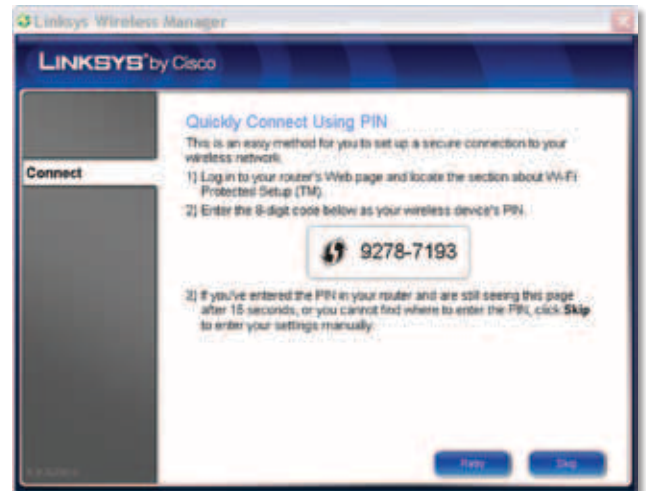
Linksys Wireless Manager

LINKSYS® by Cisco

Connect

Quickly Connect Using PIN

This is an easy method for you to set up a secure connection to your wireless network.

1) Log in to your router's Web page and locate the section about Wi-Fi Protected Setup (TM).

2) Enter the 8-digit code below as your wireless device's PIN.

9278-7193

3) If you've entered the PIN in your router and are still seeing this page after 15 seconds, or you cannot find where to enter the PIN, click **Skip** to enter your settings manually.

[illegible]

Retry

Skip